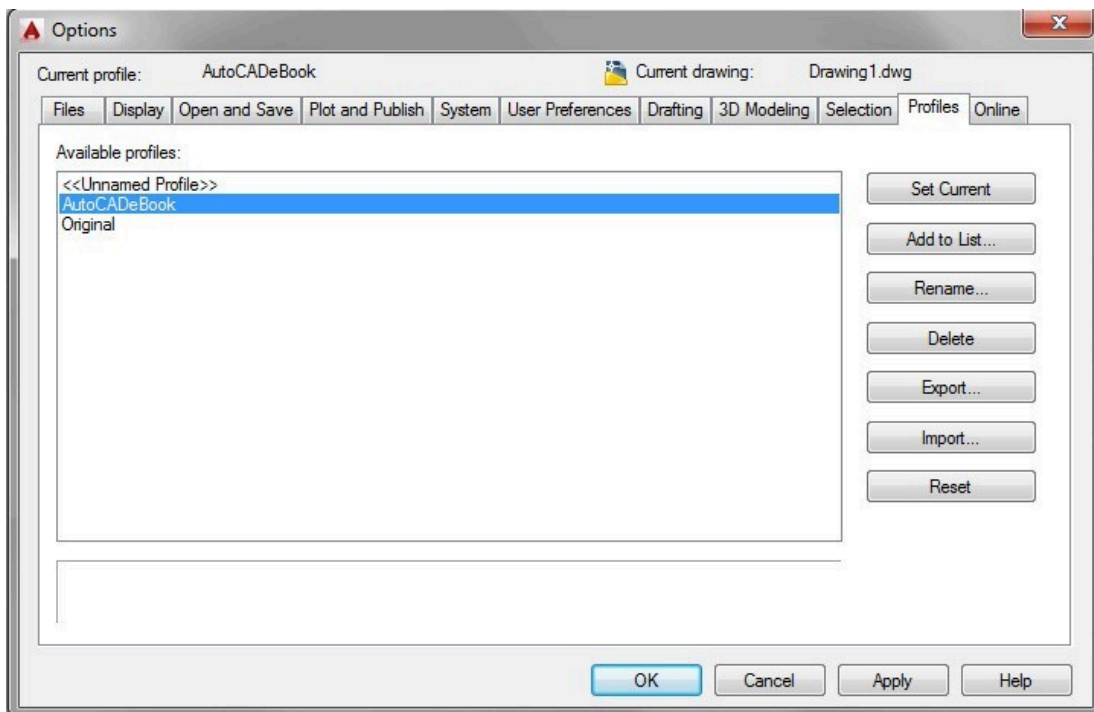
Options

Current profile: AutoCADeBook

Current drawing: Drawing1.dwg

Files | Display | Open and Save | Plot and Publish | System | User Preferences | Drafting | 3D Modeling | Selection | Profiles | Online

Available profiles:

<<Unnamed Profile>>
AutoCADeBook
Original

Set Current

Add to List...

Rename...

Delete

Export...

Import...

Reset

OK

Cancel

Apply

Help